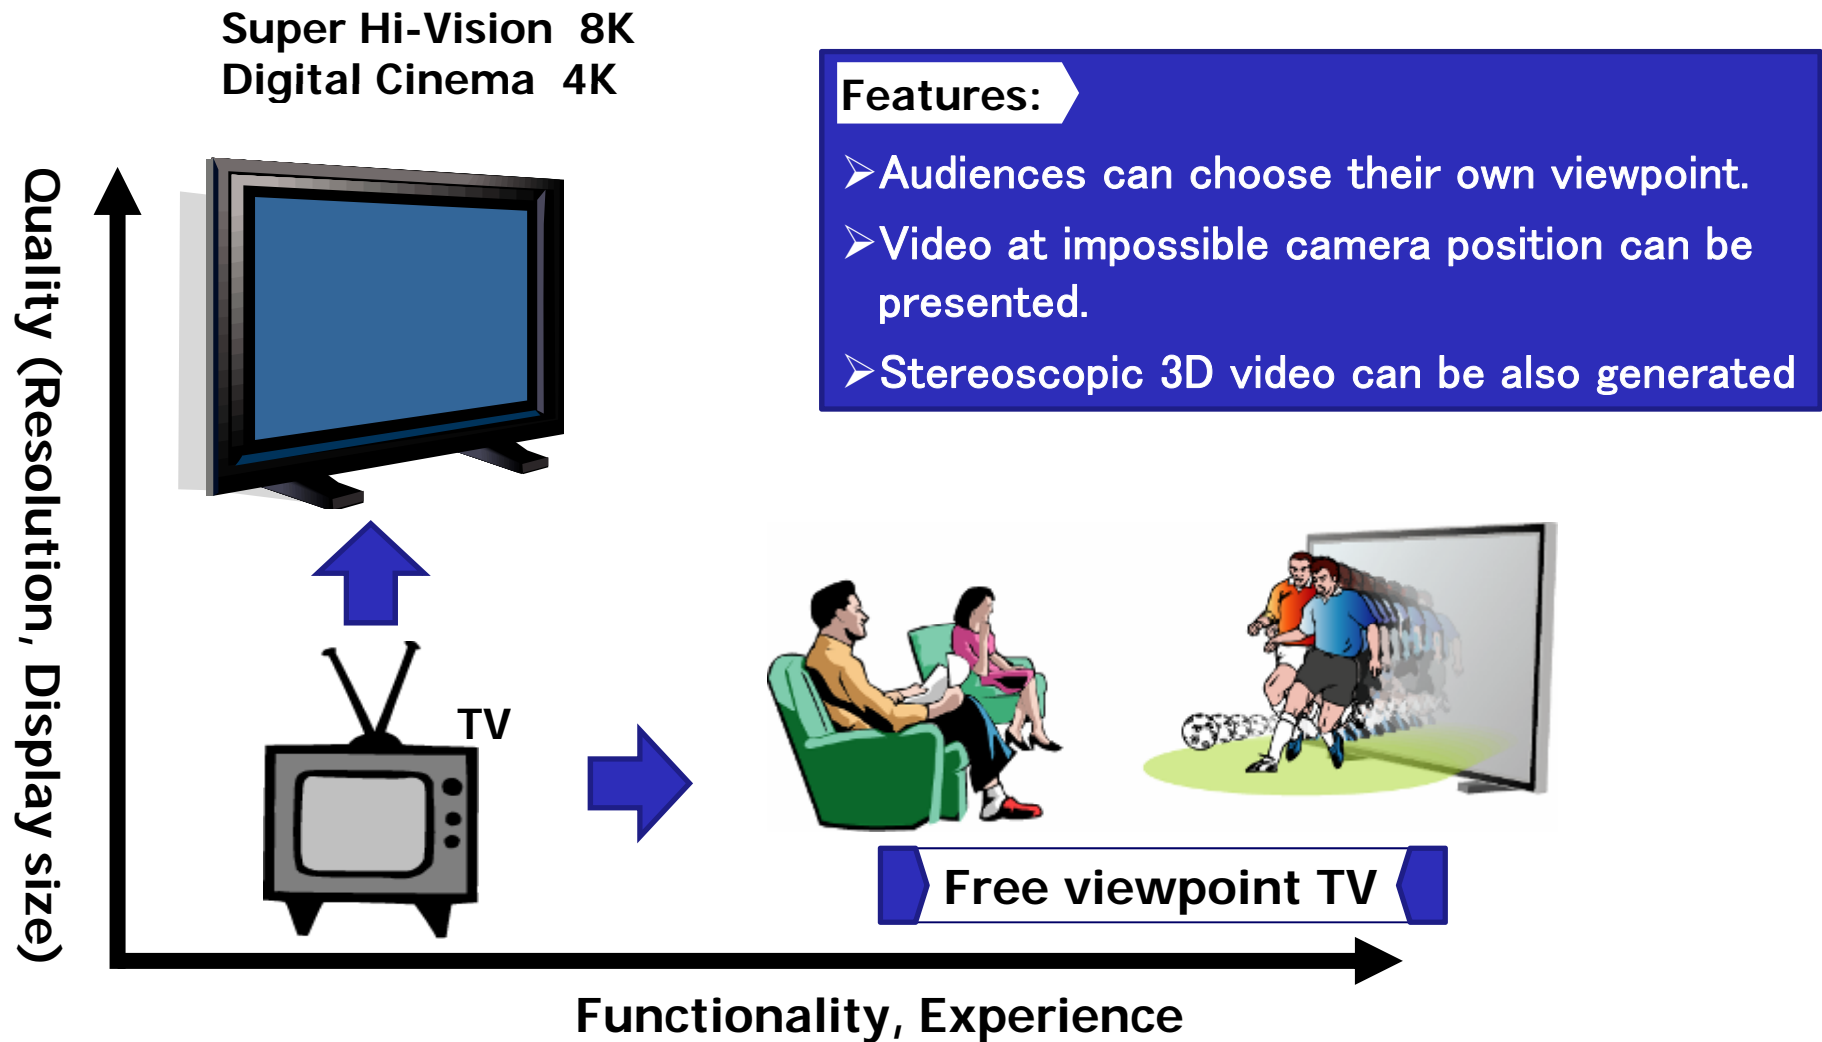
Super Hi-Vision 8K
Digital Cinema 4K

Features:

➢Audiences can choose their own viewpoint.

➢Video at impossible camera position can be presented.

➢Stereoscopic 3D video can be also generated

Quality (Resolution, Display size)

TV

Free viewpoint TV

Functionality, Experience